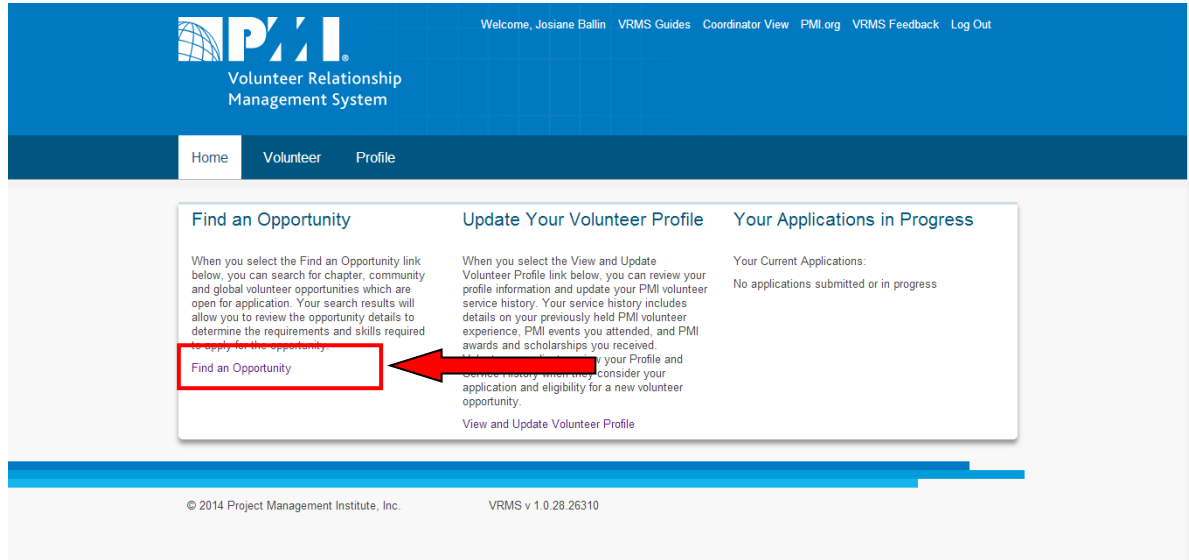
PMI.

Volunteer Relationship Management System

Welcome, Josiane Ballin VRMS Guides Coordinator View PMI.org VRMS Feedback Log Out

Home Volunteer Profile

Find an Opportunity

When you select the Find an Opportunity link below, you can search for chapter, community and global volunteer opportunities which are open for application. Your search results will allow you to review the opportunity details to determine the requirements and skills required to apply for the opportunity.

Find an Opportunity

Update Your Volunteer Profile

When you select the View and Update Volunteer Profile link below, you can review your profile information and update your PMI volunteer service history. Your service history includes details on your previously held PMI volunteer experience, PMI events you attended, and PMI awards and scholarships you received. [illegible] your Profile and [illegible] consider your application and eligibility for a new volunteer opportunity.

View and Update Volunteer Profile

Your Applications in Progress

Your Current Applications:

No applications submitted or in progress

© 2014 Project Management Institute, Inc.

VRMS v 1.0.28.26310